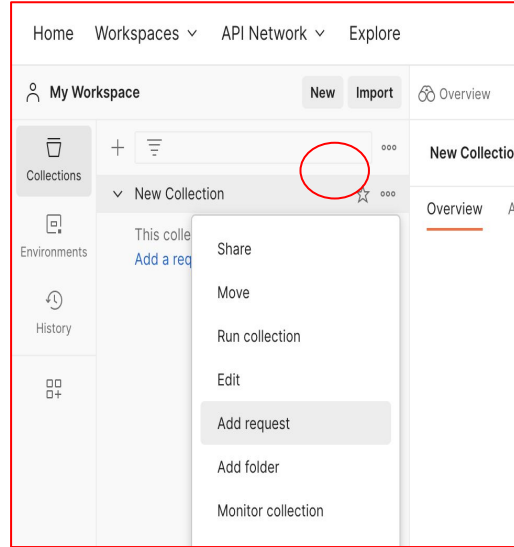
Home Workspaces ∨ API Network ∨ Explore

My Workspace New Import

Overview

Collections

Environments

History

New Collection

New Collectio

Overview A

This colle

Add a req

Share

Move

Run collection

Edit

Add request

Add folder

Monitor collection